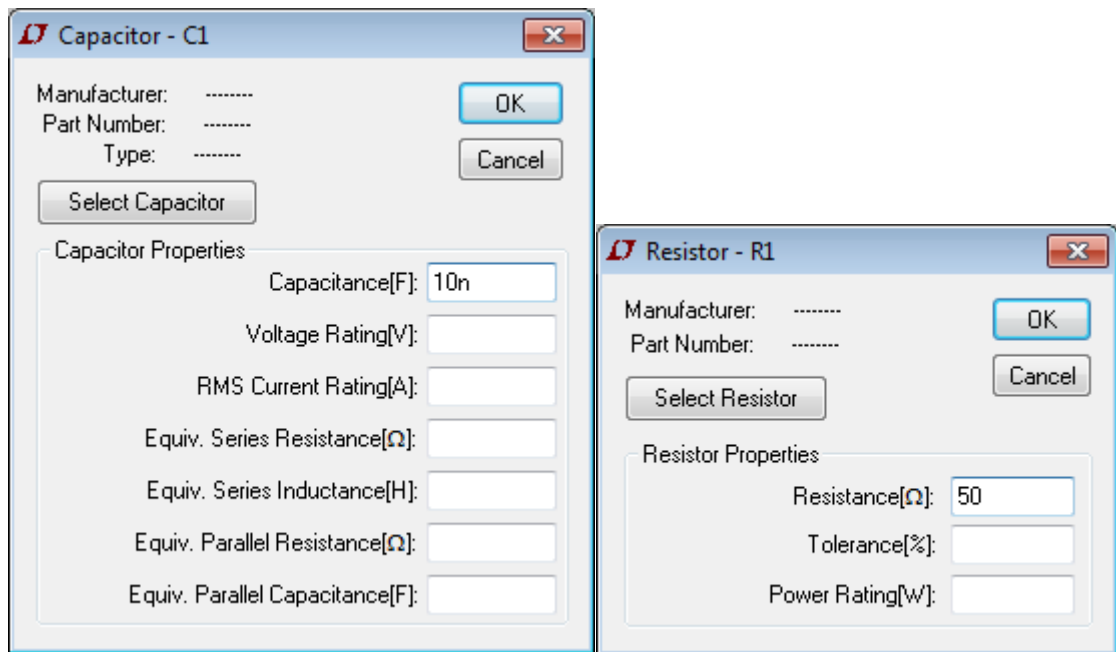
Capacitor - C1

Manufacturer: --------
Part Number: --------
Type: --------

OK
Cancel

Select Capacitor

Capacitor Properties
Capacitance[F]: 10n
Voltage Rating[V]:
RMS Current Rating[A]:
Equiv. Series Resistance[Ω]:
Equiv. Series Inductance[H]:
Equiv. Parallel Resistance[Ω]:
Equiv. Parallel Capacitance[F]:

Resistor - R1

Manufacturer: --------
Part Number: --------

OK
Cancel

Select Resistor

Resistor Properties
Resistance[Ω]: 50
Tolerance[%]:
Power Rating[W]: